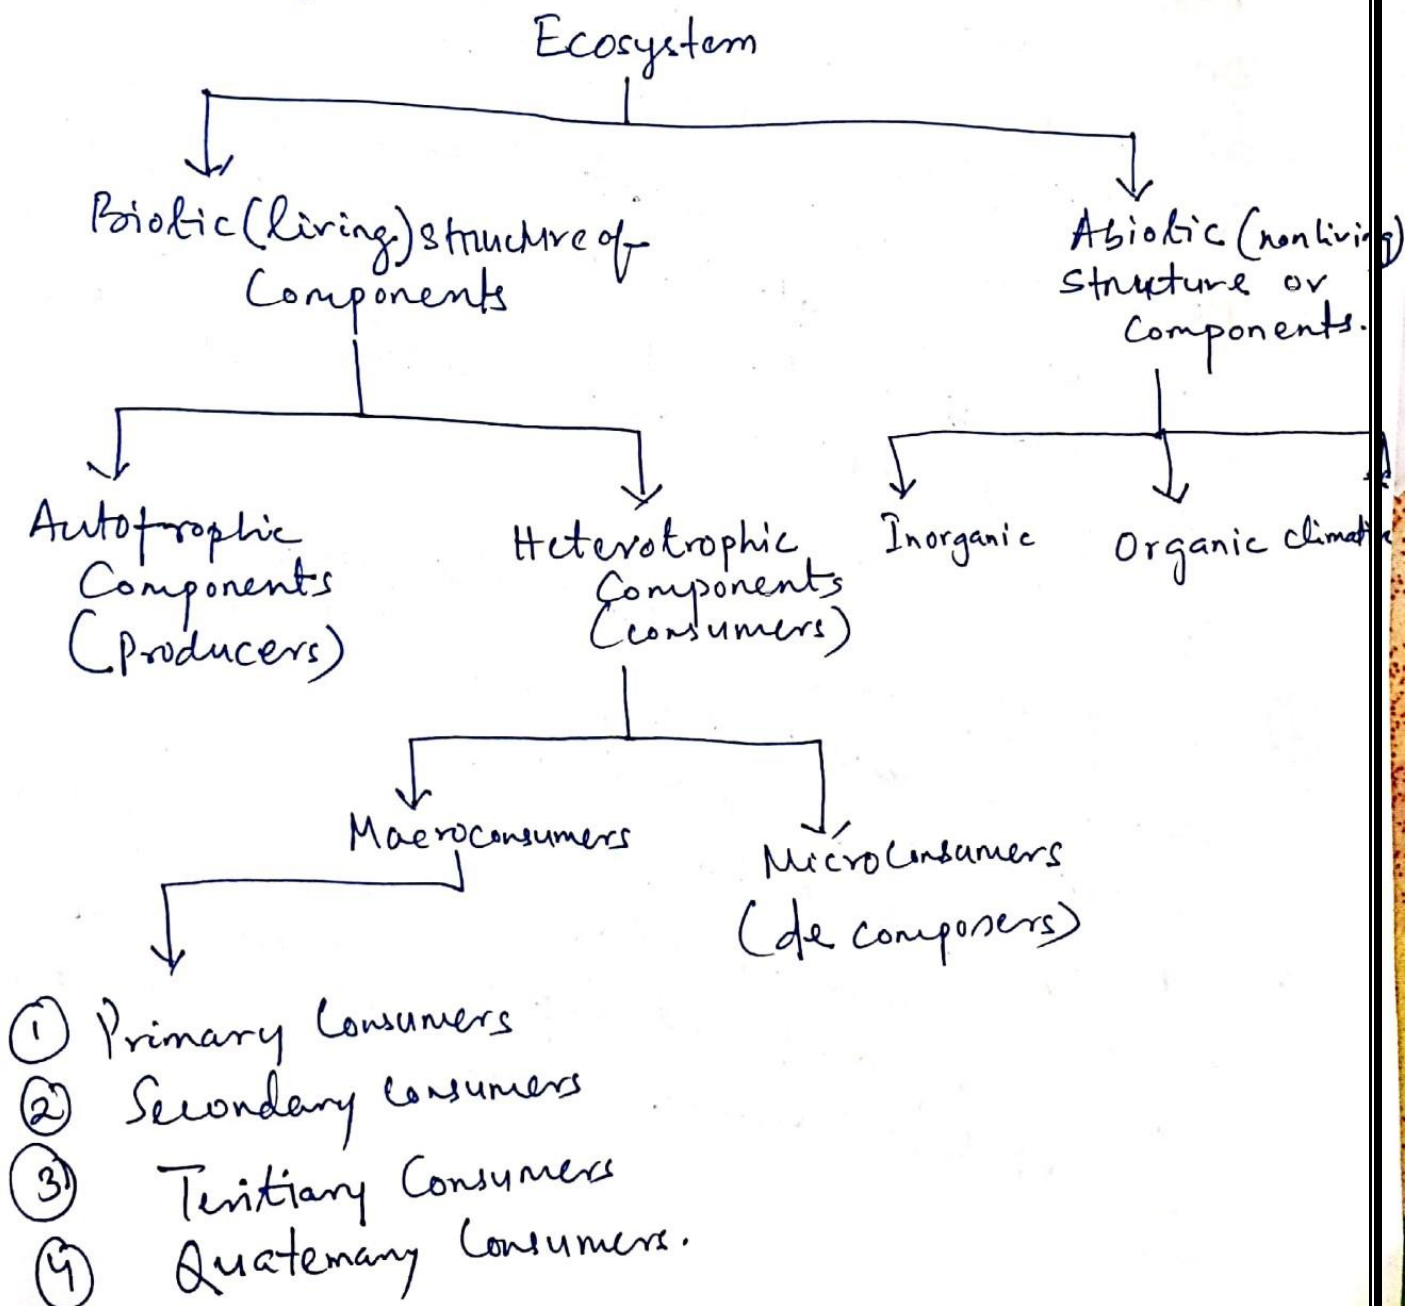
Ecosystem

Biotic (living) structure of Components

Abiotic (nonliving) Structure or Components.

Autotrophic Components (Producers)

Heterotrophic Components (consumers)

Inorganic

Organic

climat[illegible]

Macroconsumers

Microconsumers (de composers)

① Primary Consumers
② Secondary consumers
③ Teritiary Consumers
④ Quatemary Consumers.